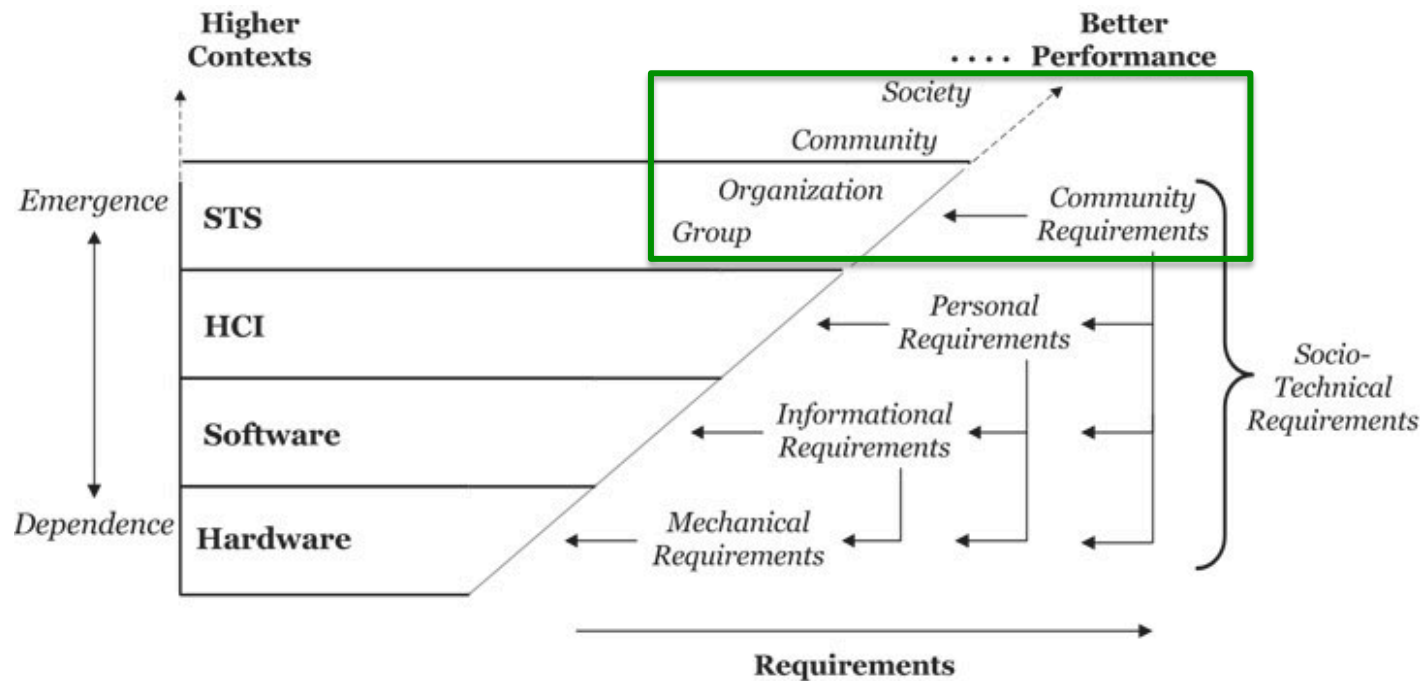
Higher Contexts

.... Better Performance

Society

Community

Emergence

STS

Organization

Group

Community Requirements

HCI

Personal Requirements

Socio-Technical Requirements

Software

Informational Requirements

Dependence

Hardware

Mechanical Requirements

Requirements